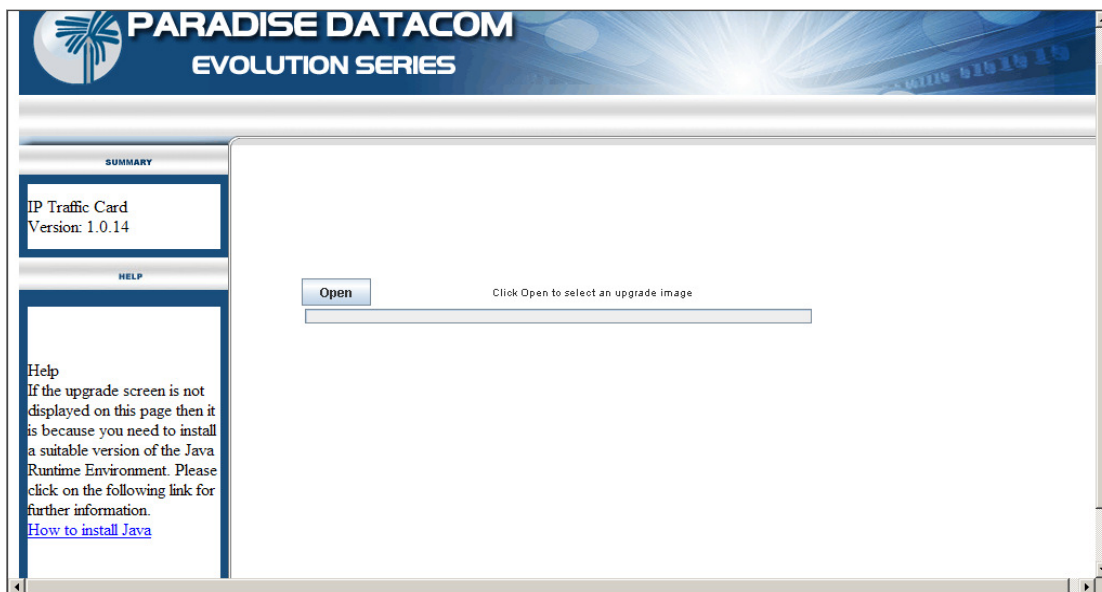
PARADISE DATACOM
EVOLUTION SERIES

SUMMARY

IP Traffic Card
Version: 1.0.14

HELP

Help
If the upgrade screen is not displayed on this page then it is because you need to install a suitable version of the Java Runtime Environment. Please click on the following link for further information.
How to install Java

Open

Click Open to select an upgrade image